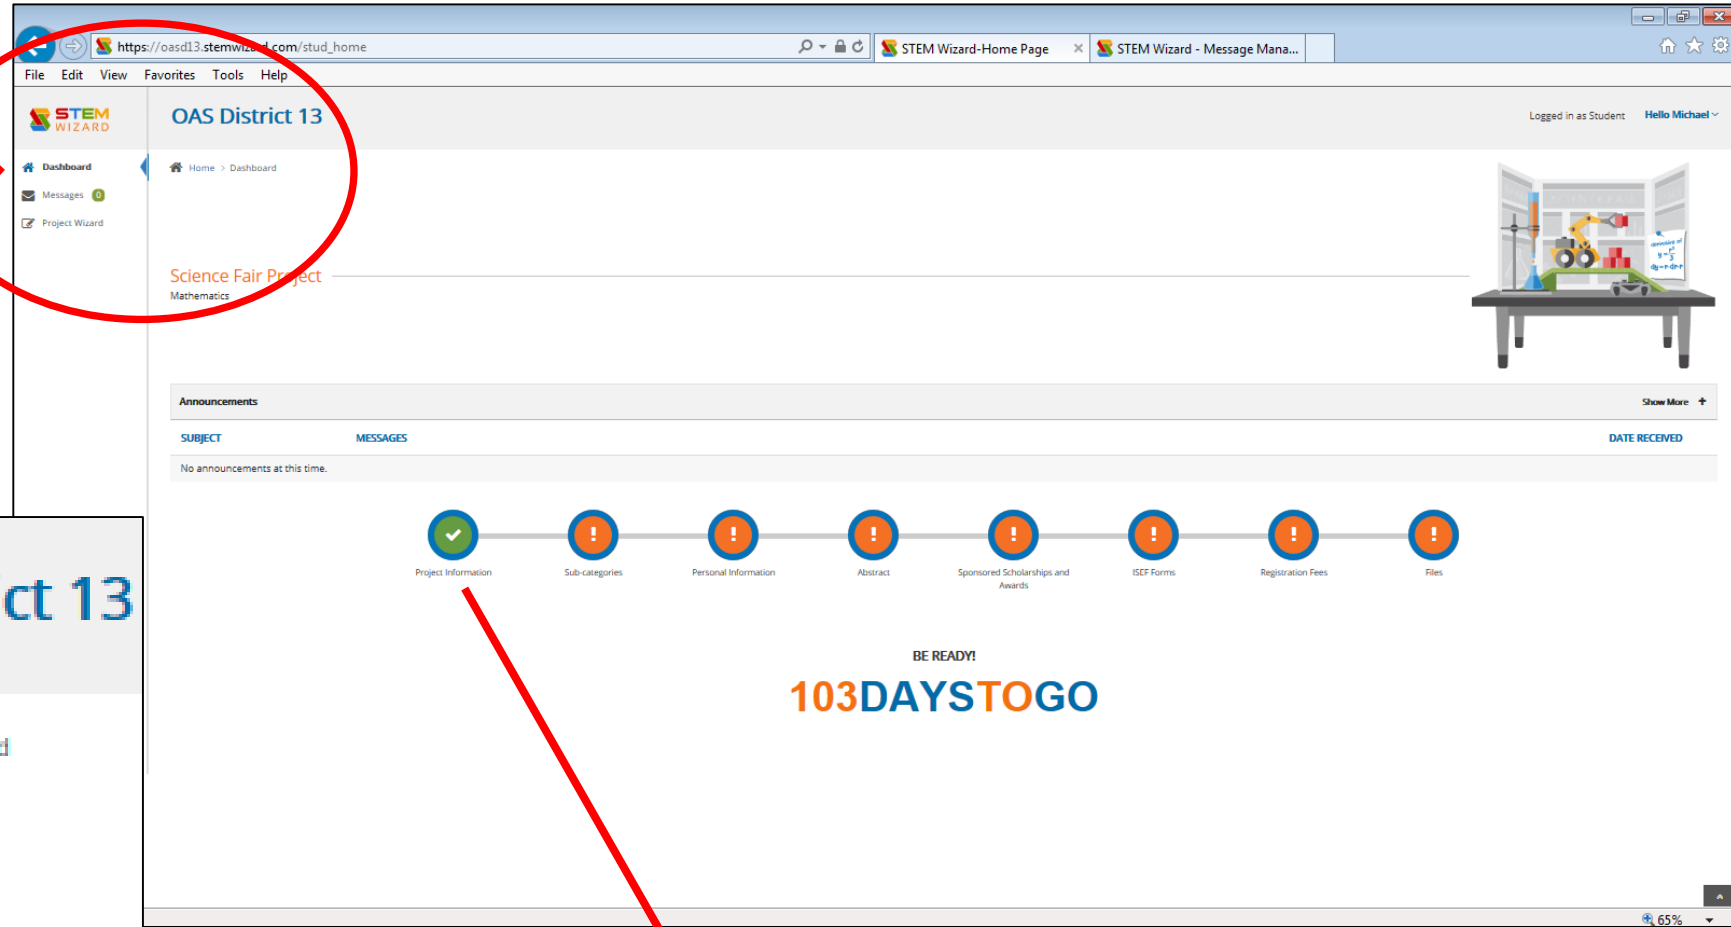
https://oasd13.stemwiz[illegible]d.com/stud_home
STEM Wizard-Home Page
STEM Wizard - Message Mana...
File Edit View Favorites Tools Help

STEM WIZARD
OAS District 13
Logged in as Student
Hello Michael

Dashboard
Messages 0
Project Wizard

Home > Dashboard

Science Fair Project
Mathematics

Announcements
Show More +

| SUBJECT | MESSAGES | DATE RECEIVED |
|---|---|---|
| No announcements at this time. | | |

Project Information
Sub-categories
Personal Information
Abstract
Sponsored Scholarships and Awards
ISEF Forms
Registration Fees
Files

BE READY!
103DAYSTOGO

ct 13

65%